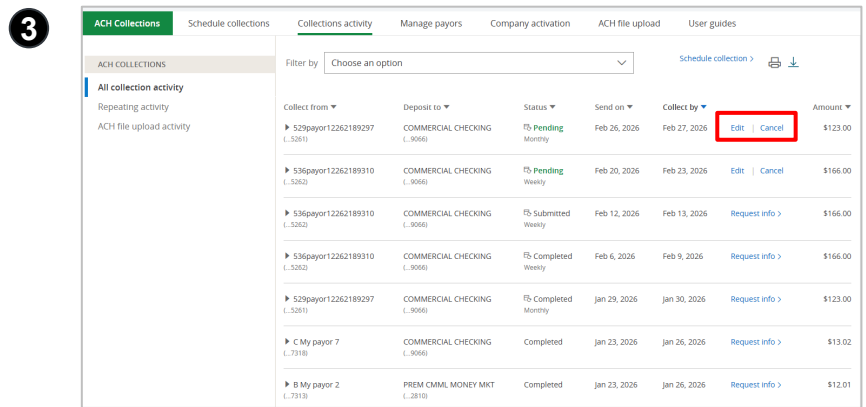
3

ACH Collections | Schedule collections | Collections activity | Manage payors | Company activation | ACH file upload | User guides

ACH COLLECTIONS
All collection activity
Repeating activity
ACH file upload activity

Filter by | Choose an option

Schedule collection >

| Collect from | Deposit to | Status | Send on | Collect by | | Amount |
|---|---|---|---|---|---|---|
| 529payor12262189297 (...5261) | COMMERCIAL CHECKING (...9066) | Pending Monthly | Feb 26, 2026 | Feb 27, 2026 | Edit \| Cancel | $123.00 |
| 536payor12262189310 (...5262) | COMMERCIAL CHECKING (...9066) | Pending Weekly | Feb 20, 2026 | Feb 23, 2026 | Edit \| Cancel | $166.00 |
| 536payor12262189310 (...5262) | COMMERCIAL CHECKING (...9066) | Submitted Weekly | Feb 12, 2026 | Feb 13, 2026 | Request info > | $166.00 |
| 536payor12262189310 (...5262) | COMMERCIAL CHECKING (...9066) | Completed Weekly | Feb 6, 2026 | Feb 9, 2026 | Request info > | $166.00 |
| 529payor12262189297 (...5261) | COMMERCIAL CHECKING (...9066) | Completed Monthly | Jan 29, 2026 | Jan 30, 2026 | Request info > | $123.00 |
| C My payor 7 (...7318) | COMMERCIAL CHECKING (...9066) | Completed | Jan 23, 2026 | Jan 26, 2026 | Request info > | $13.02 |
| B My payor 2 (...7313) | PREM CMML MONEY MKT (...2810) | Completed | Jan 23, 2026 | Jan 26, 2026 | Request info > | $12.01 |